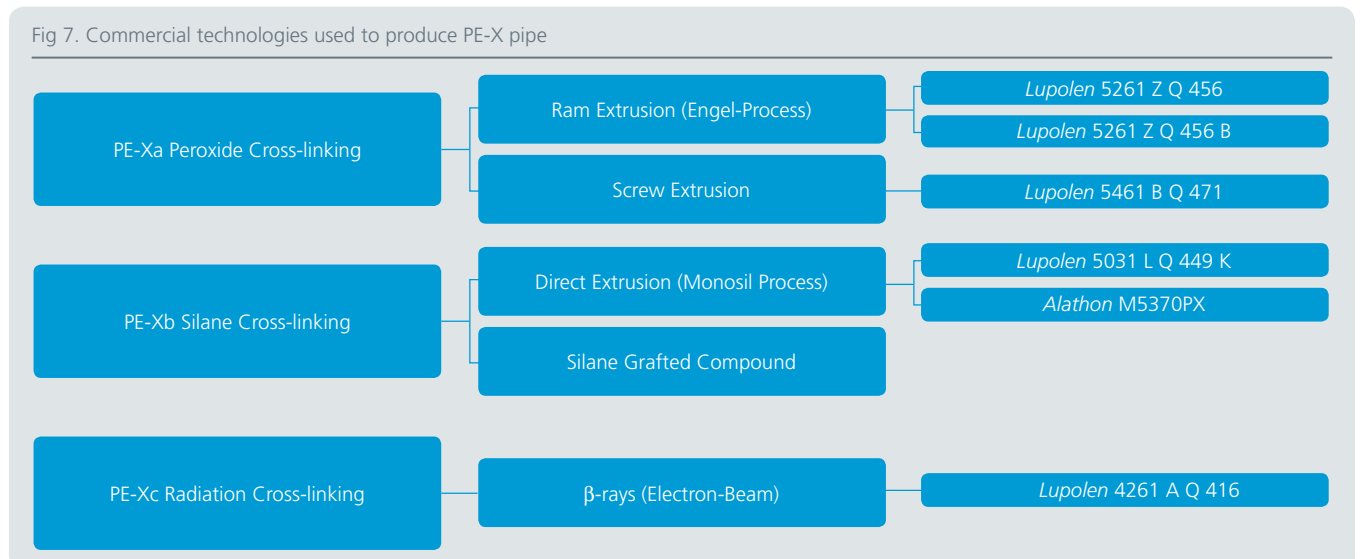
Fig 7. Commercial technologies used to produce PE-X pipe

PE-Xa Peroxide Cross-linking

Ram Extrusion (Engel-Process)

Lupolen 5261 Z Q 456

Lupolen 5261 Z Q 456 B

Screw Extrusion

Lupolen 5461 B Q 471

PE-Xb Silane Cross-linking

Direct Extrusion (Monosil Process)

Lupolen 5031 L Q 449 K

Alathon M5370PX

Silane Grafted Compound

PE-Xc Radiation Cross-linking

β-rays (Electron-Beam)

Lupolen 4261 A Q 416